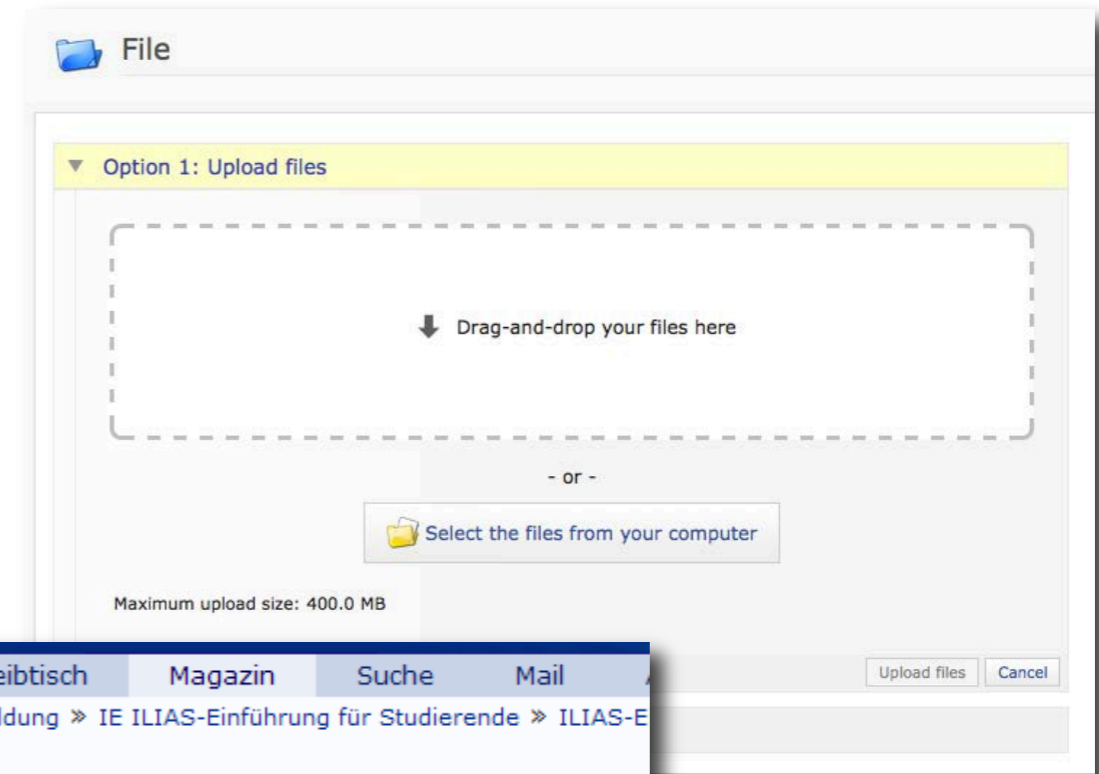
File

Option 1: Upload files

Drag-and-drop your files here

- or -

Select the files from your computer

Maximum upload size: 400.0 MB

Upload files Cancel

eibtisch Magazin Suche Mail

ldung » IE ILIAS-Einführung für Studierende » ILIAS-E